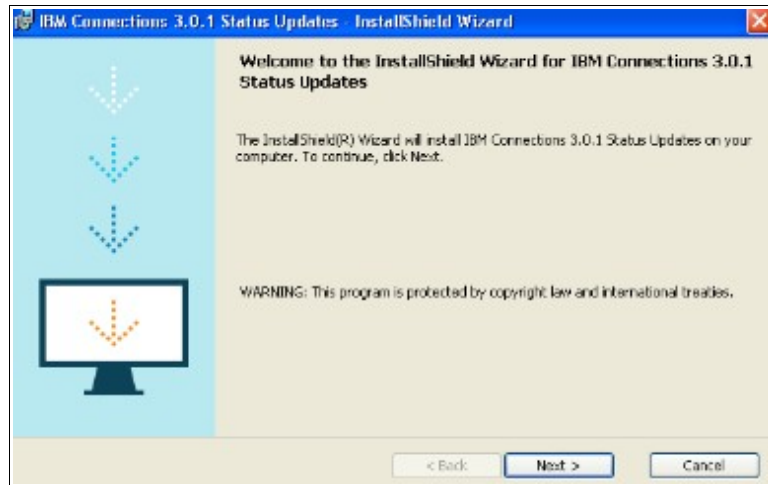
IBM Connections 3.0.1 Status Updates - InstallShield Wizard

Welcome to the InstallShield Wizard for IBM Connections 3.0.1 Status Updates

The InstallShield(R) Wizard will install IBM Connections 3.0.1 Status Updates on your computer. To continue, click Next.

WARNING: This program is protected by copyright law and international treaties.

< Back
Next >
Cancel